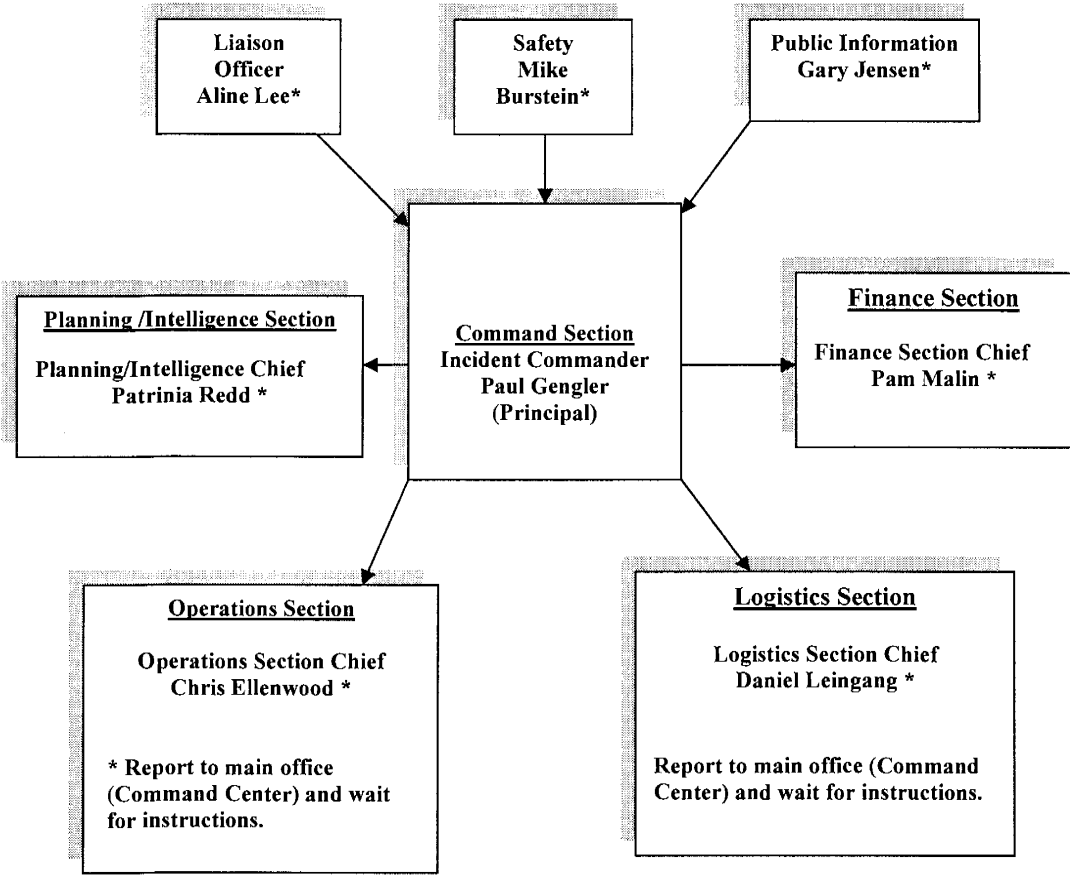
Liaison Officer Aline Lee*

Safety Mike Burstein*

Public Information Gary Jensen*

Planning /Intelligence Section

Planning/Intelligence Chief Patrinia Redd *

Command Section
Incident Commander
Paul Gengler
(Principal)

Finance Section

Finance Section Chief Pam Malin *

Operations Section

Operations Section Chief Chris Ellenwood *

* Report to main office (Command Center) and wait for instructions.

Logistics Section

Logistics Section Chief Daniel Leingang *

Report to main office (Command Center) and wait for instructions.